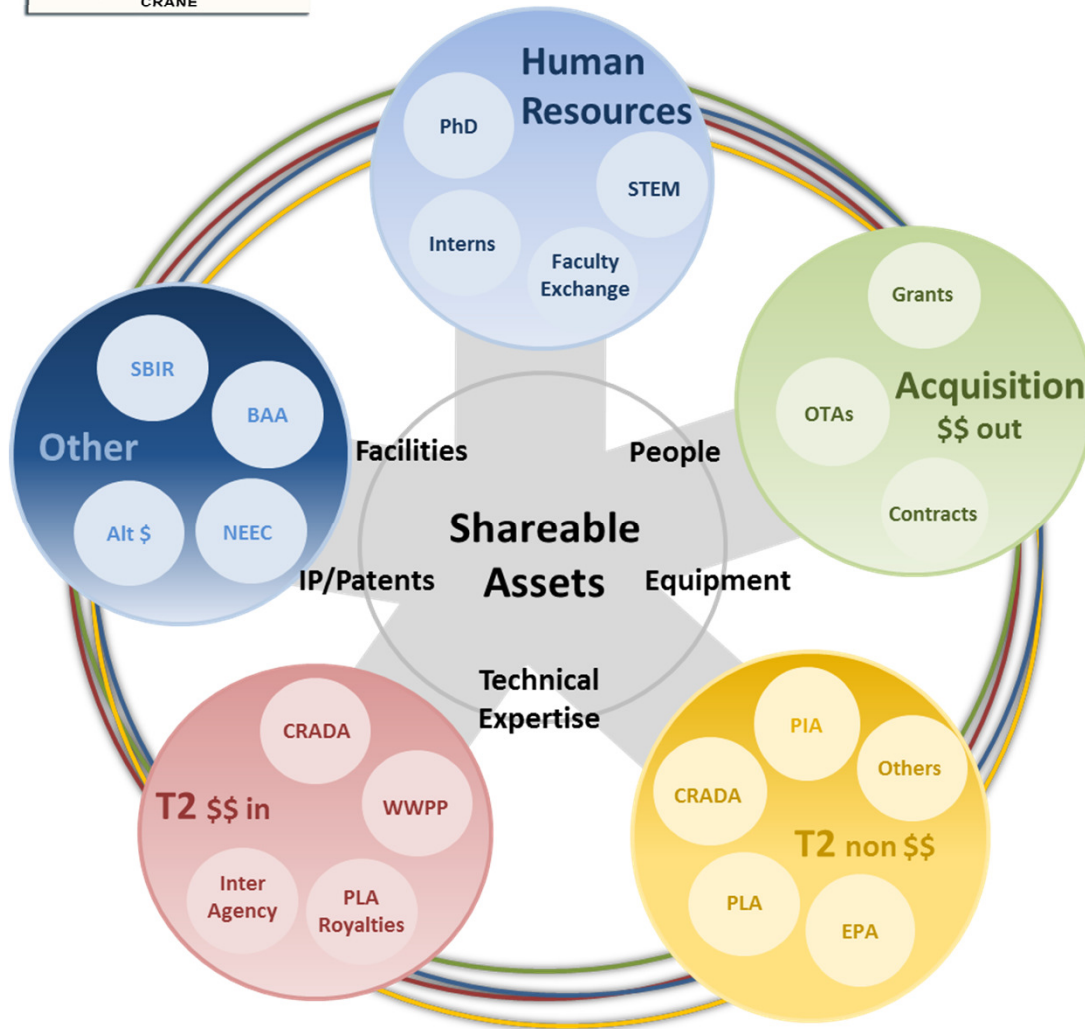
CRANE

Human Resources

PhD

STEM

Interns

Faculty Exchange

Grants

Acquisition $$ out

OTAs

Contracts

Other

SBIR

BAA

Alt $

NEEC

Facilities

People

Shareable Assets

IP/Patents

Equipment

Technical Expertise

T2 $$ in

CRADA

WWPP

Inter Agency

PLA Royalties

T2 non $$

PIA

Others

CRADA

PLA

EPA